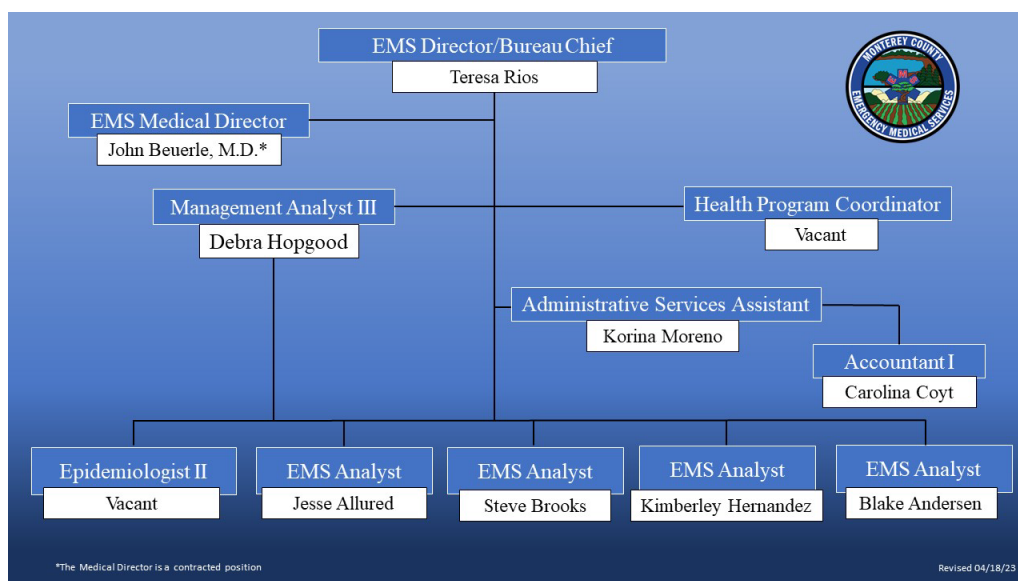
EMS Director/Bureau Chief
Teresa Rios

MONTEREY COUNTY EMERGENCY MEDICAL SERVICES

EMS Medical Director
John Beuerle, M.D.*

Management Analyst III
Debra Hopgood

Health Program Coordinator
Vacant

Administrative Services Assistant
Korina Moreno

Accountant I
Carolina Coyt

Epidemiologist II
Vacant

EMS Analyst
Jesse Allured

EMS Analyst
Steve Brooks

EMS Analyst
Kimberley Hernandez

EMS Analyst
Blake Andersen

*The Medical Director is a contracted position

Revised 04/18/23